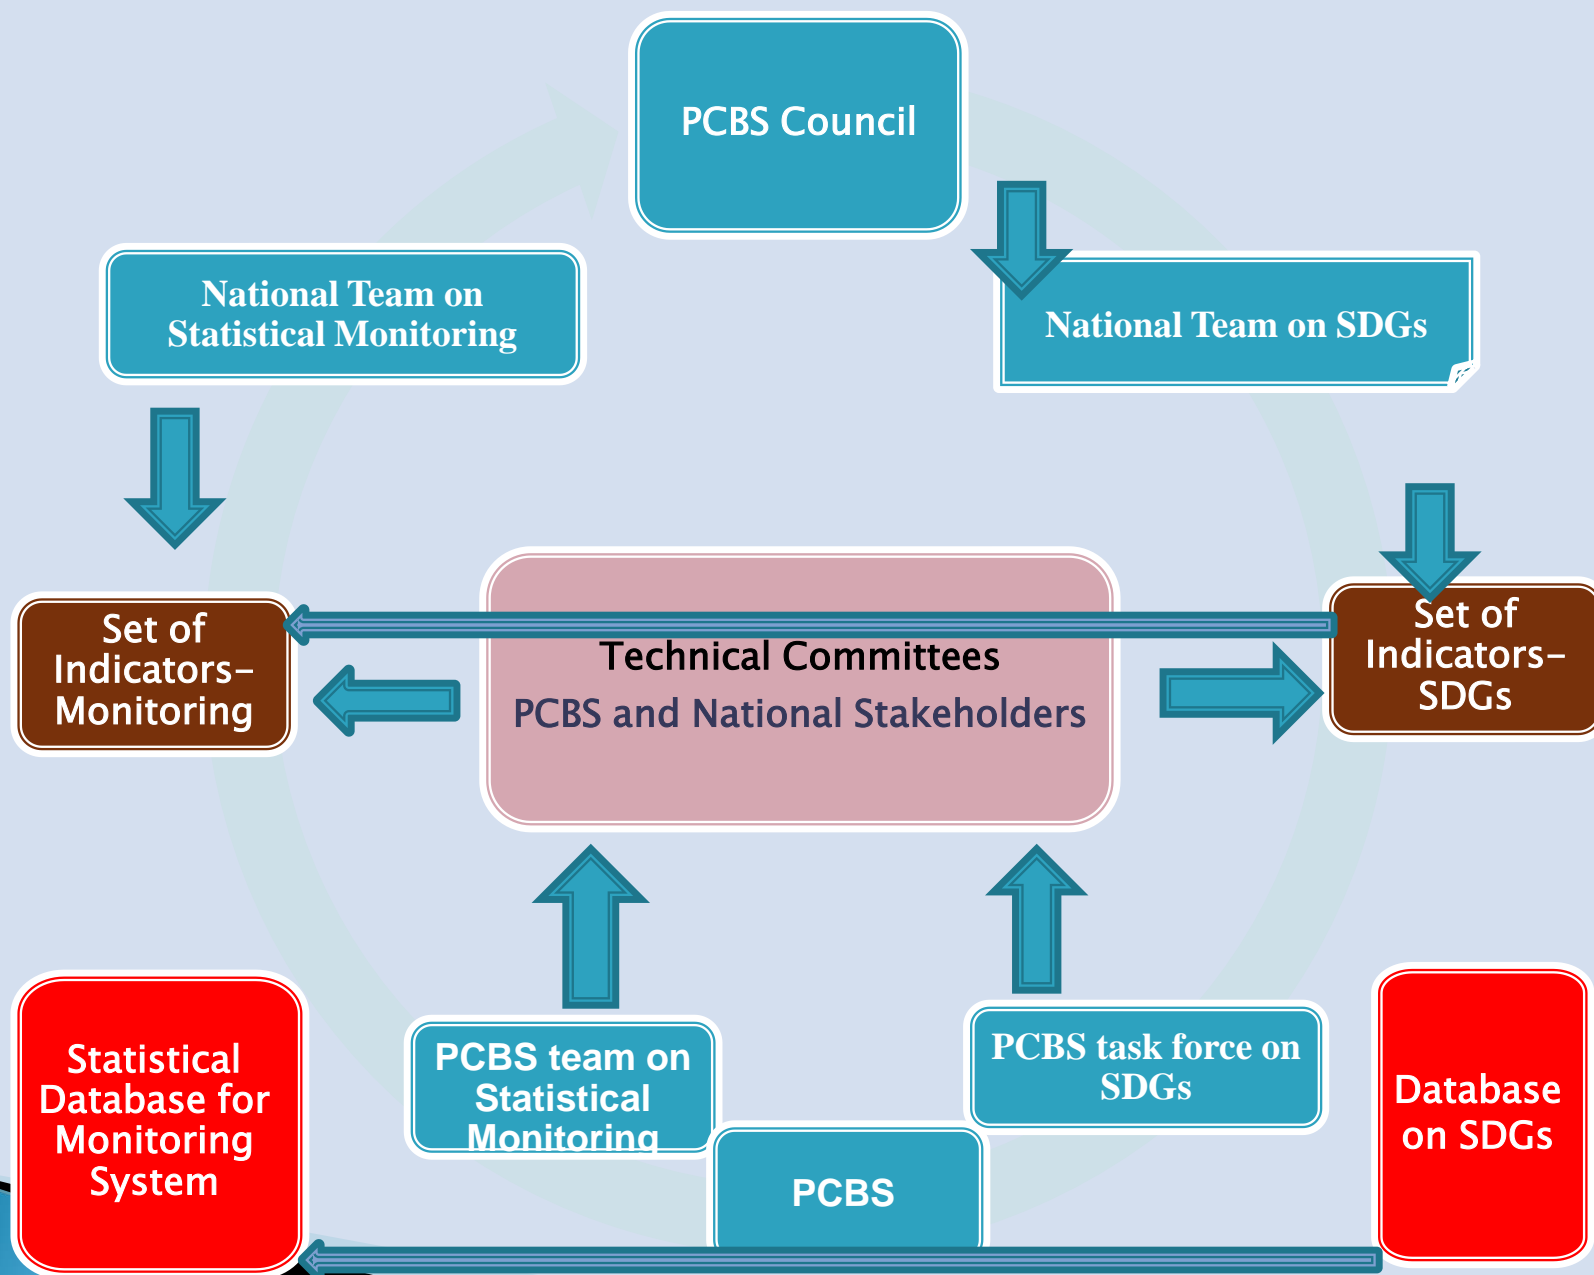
PCBS Council

National Team on Statistical Monitoring

National Team on SDGs

Set of Indicators-Monitoring

Technical Committees

PCBS and National Stakeholders

Set of Indicators-SDGs

Statistical Database for Monitoring System

PCBS team on Statistical Monitoring

PCBS task force on SDGs

Database on SDGs

PCBS